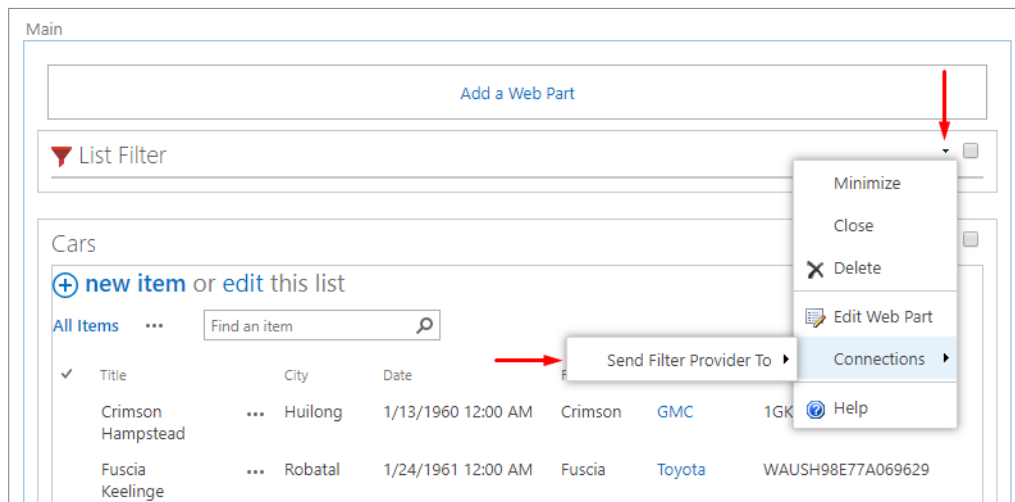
Main

Add a Web Part

List Filter

Minimize

Close

Delete

Edit Web Part

Connections

Help

Send Filter Provider To

Cars

new item or edit this list

All Items ••• Find an item

| ✓ | Title | | City | Date | F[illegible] | | |
|---|---|---|---|---|---|---|---|
| | Crimson Hampstead | ••• | Huilong | 1/13/1960 12:00 AM | Crimson | GMC | 1GK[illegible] |
| | Fuscia Keelinge | ••• | Robatal | 1/24/1961 12:00 AM | Fuscia | Toyota | WAUSH98E77A069629 |